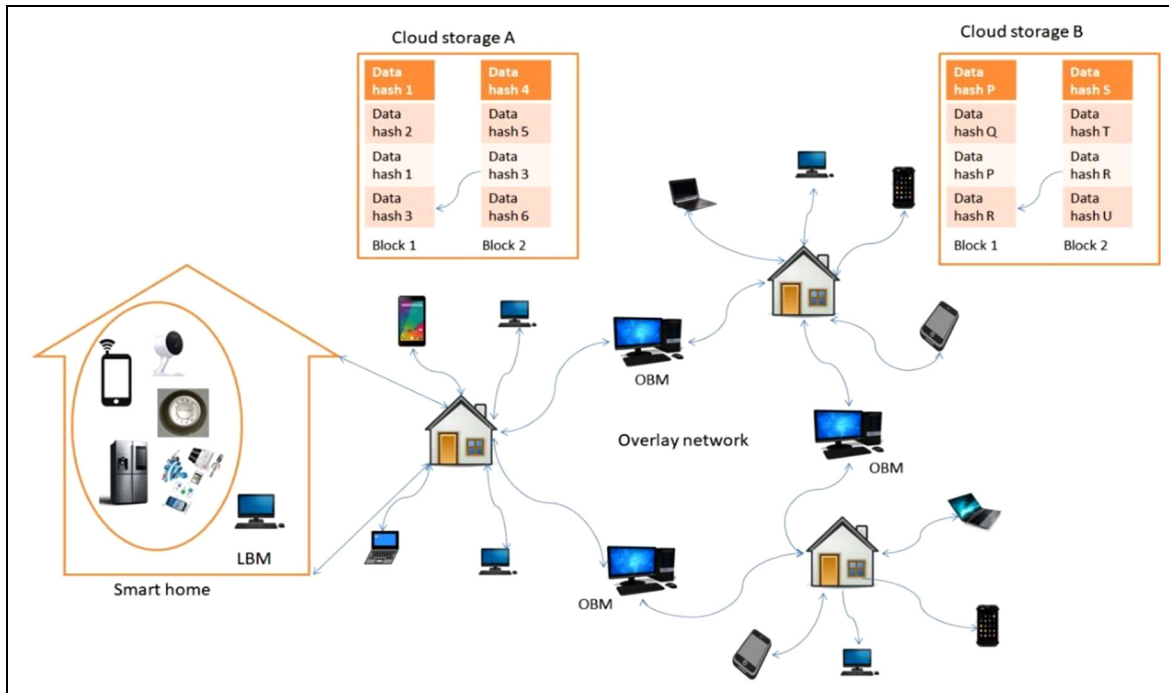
Cloud storage A

| Block 1 | Block 2 |
|---|---|
| Data hash 1 | Data hash 4 |
| Data hash 2 | Data hash 5 |
| Data hash 1 | Data hash 3 |
| Data hash 3 | Data hash 6 |

Cloud storage B

| Block 1 | Block 2 |
|---|---|
| Data hash P | Data hash S |
| Data hash Q | Data hash T |
| Data hash P | Data hash R |
| Data hash R | Data hash U |

OBM

Overlay network

OBM

LBM

Smart home

OBM